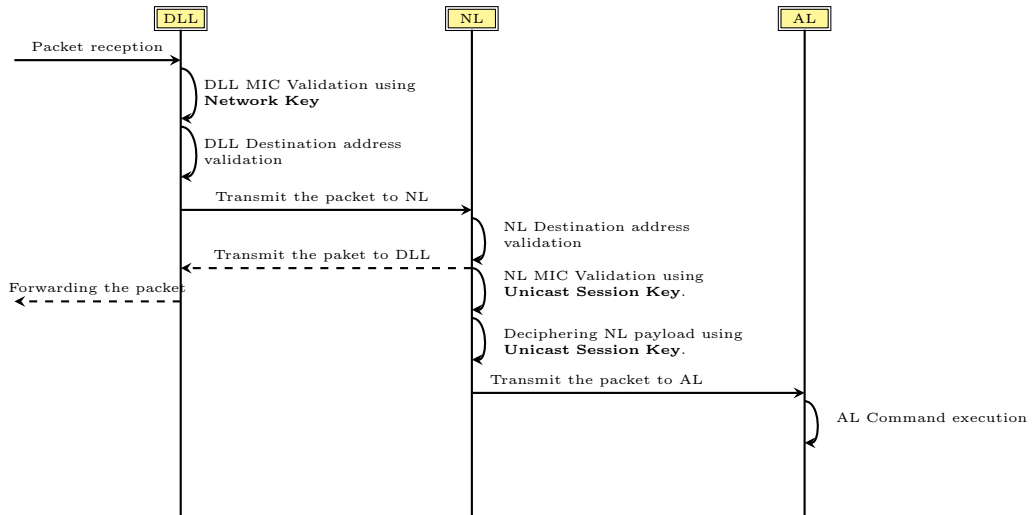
DLL

NL

AL

Packet reception

DLL MIC Validation using **Network Key**

DLL Destination address validation

Transmit the packet to NL

NL Destination address validation

Transmit the paket to DLL

NL MIC Validation using **Unicast Session Key**.

Forwarding the packet

Deciphering NL payload using **Unicast Session Key**.

Transmit the packet to AL

AL Command execution